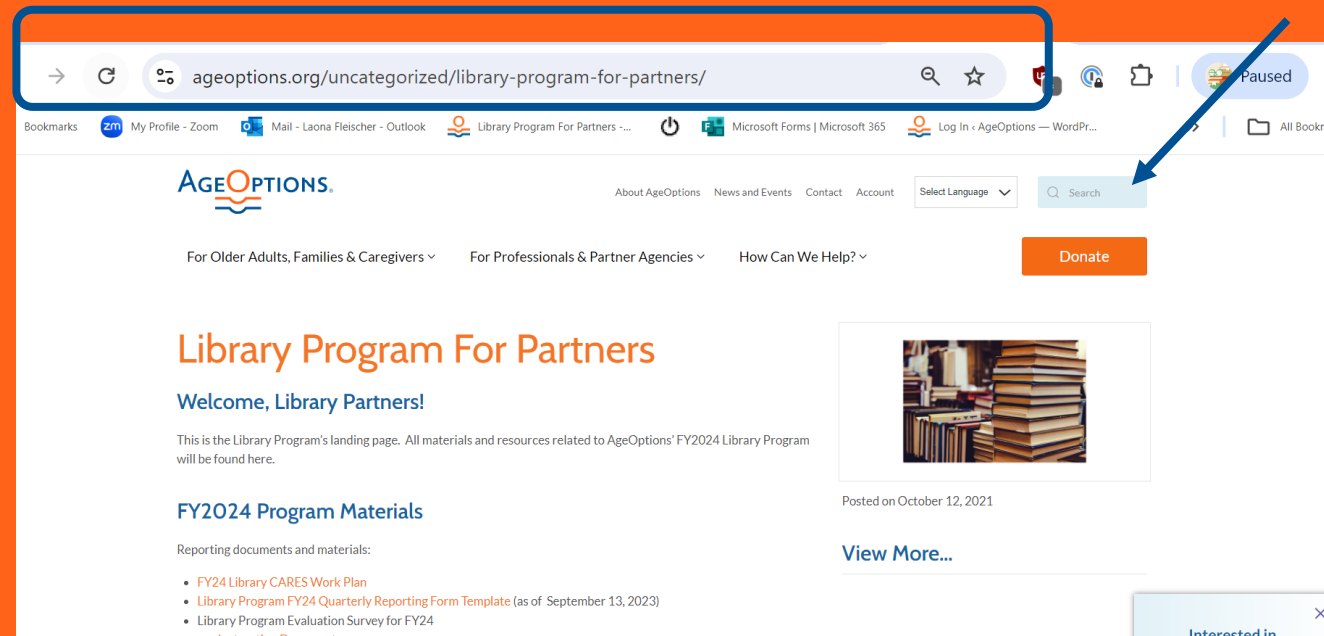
ageoptions.org/uncategorized/library-program-for-partners/

Paused

Bookmarks My Profile - Zoom Mail - Laona Fleischer - Outlook Library Program For Partners -... Microsoft Forms | Microsoft 365 Log In ‹ AgeOptions — WordPr... All Bookm

AgeOptions

About AgeOptions News and Events Contact Account Select Language Search

For Older Adults, Families & Caregivers For Professionals & Partner Agencies How Can We Help? Donate

Library Program For Partners

Welcome, Library Partners!

This is the Library Program's landing page. All materials and resources related to AgeOptions' FY2024 Library Program will be found here.

FY2024 Program Materials

Reporting documents and materials:

- FY24 Library CARES Work Plan
- Library Program FY24 Quarterly Reporting Form Template (as of September 13, 2023)
- Library Program Evaluation Survey for FY24

Posted on October 12, 2021

View More...

Interested in